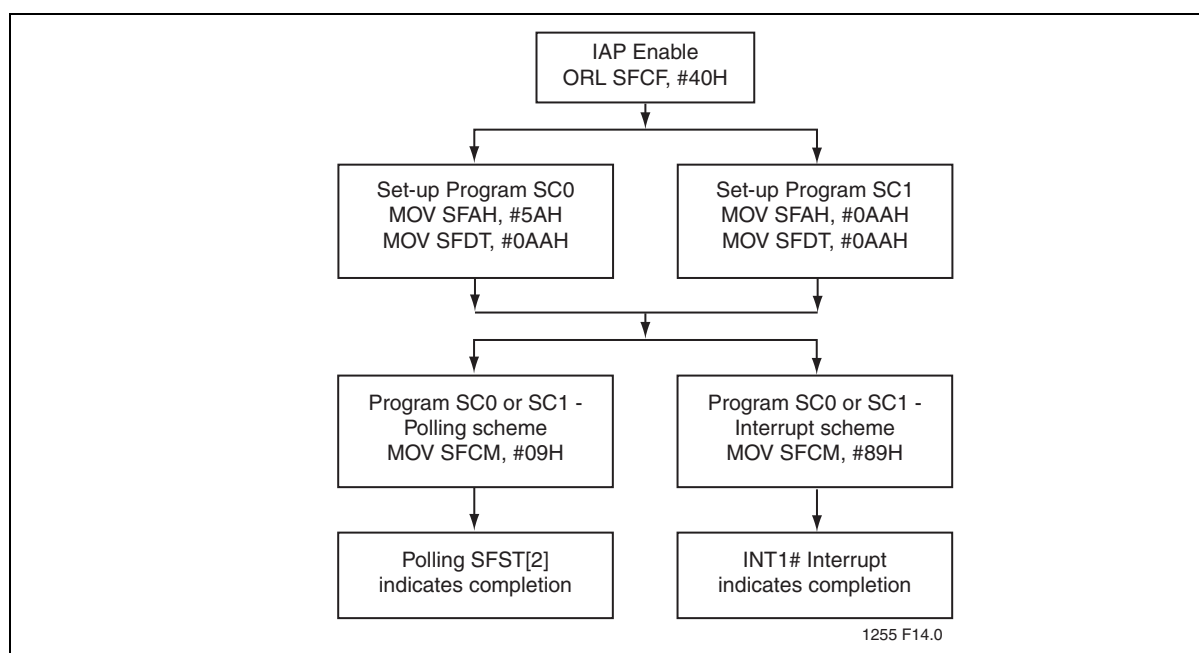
IAP Enable
ORL SFCF, #40H

Set-up Program SC0
MOV SFAH, #5AH
MOV SFDT, #0AAH

Set-up Program SC1
MOV SFAH, #0AAH
MOV SFDT, #0AAH

Program SC0 or SC1 -
Polling scheme
MOV SFCM, #09H

Program SC0 or SC1 -
Interrupt scheme
MOV SFCM, #89H

Polling SFST[2]
indicates completion

INT1# Interrupt
indicates completion

1255 F14.0